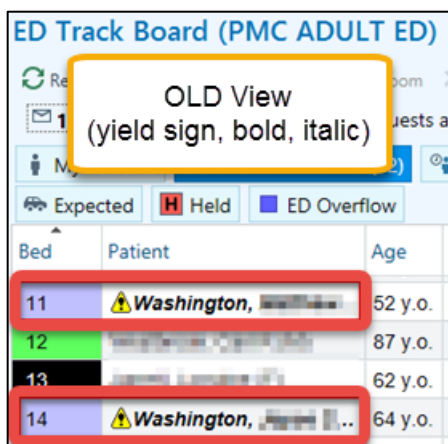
ED Track Board (PMC ADULT ED)

Re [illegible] oom

1 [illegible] uests a

My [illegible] (2)

OLD View
(yield sign, bold, italic)

Expected
H Held
ED Overflow

| Bed | Patient | Age |
|---|---|---|
| 11 | Washington, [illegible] | 52 y.o. |
| 12 | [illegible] | 87 y.o. |
| 13 | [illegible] | 62 y.o. |
| 14 | Washington, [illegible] ... | 64 y.o. |